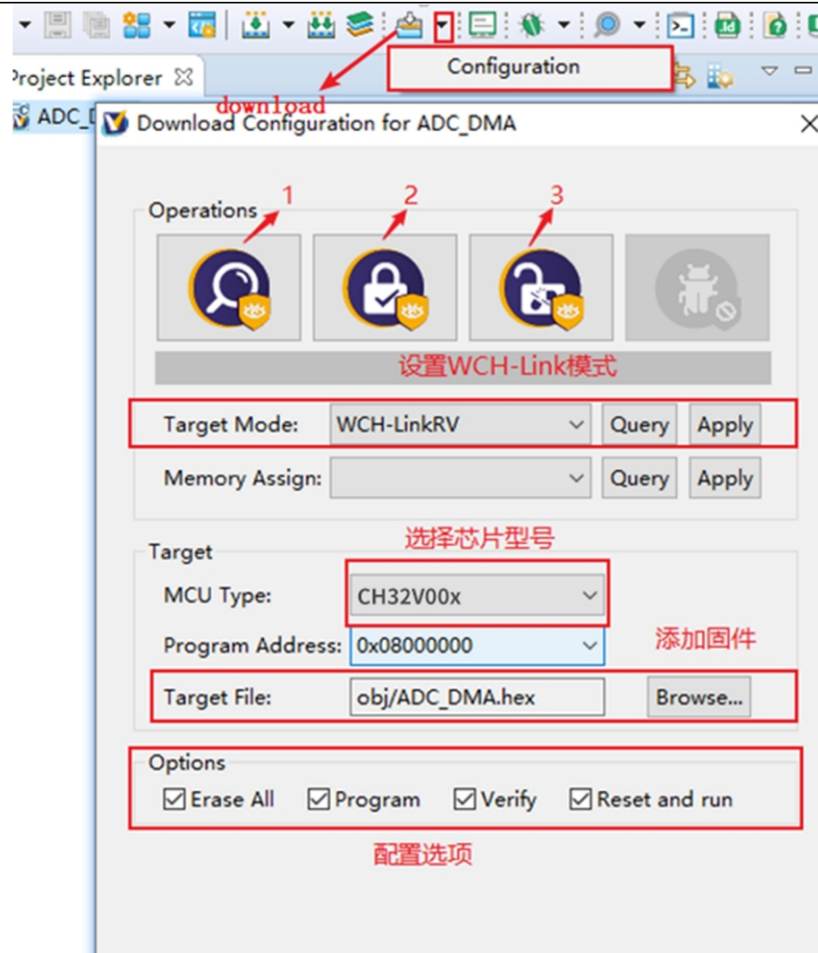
Configuration

Project Explorer

download

ADC_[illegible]

Download Configuration for ADC_DMA

Operations

1

2

3

设置WCH-Link模式

Target Mode: WCH-LinkRV Query Apply

Memory Assign: Query Apply

选择芯片型号

Target

MCU Type: CH32V00x

Program Address: 0x08000000

添加固件

Target File: obj/ADC_DMA.hex Browse...

Options

☑ Erase All ☑ Program ☑ Verify ☑ Reset and run

配置选项